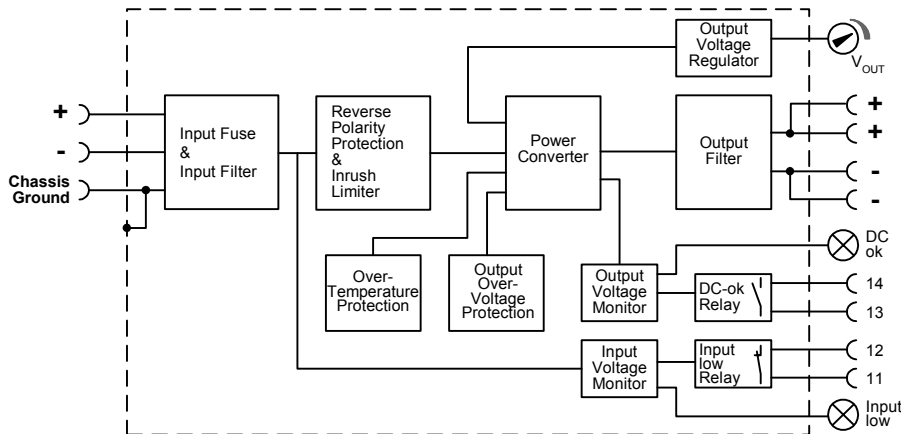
Output Voltage Regulator

$V_{OUT}$

+

-

Chassis Ground

Input Fuse & Input Filter

Reverse Polarity Protection & Inrush Limiter

Power Converter

Output Filter

+

+

-

-

Over-Temperature Protection

Output Over-Voltage Protection

Output Voltage Monitor

DC ok

DC-ok Relay

14

13

Input Voltage Monitor

Input low Relay

12

11

Input low